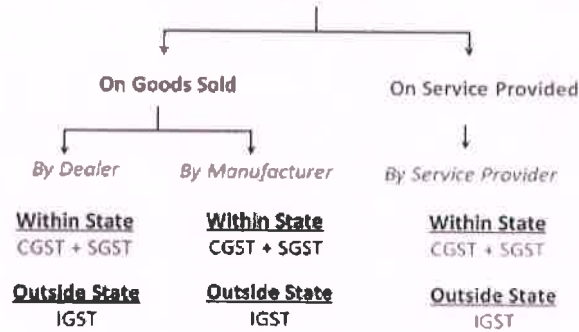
On Goods Sold

On Service Provided

By Dealer

By Manufacturer

By Service Provider

Within State
CGST + SGST

Within State
CGST + SGST

Within State
CGST + SGST

Outside State
IGST

Outside State
IGST

Outside State
IGST